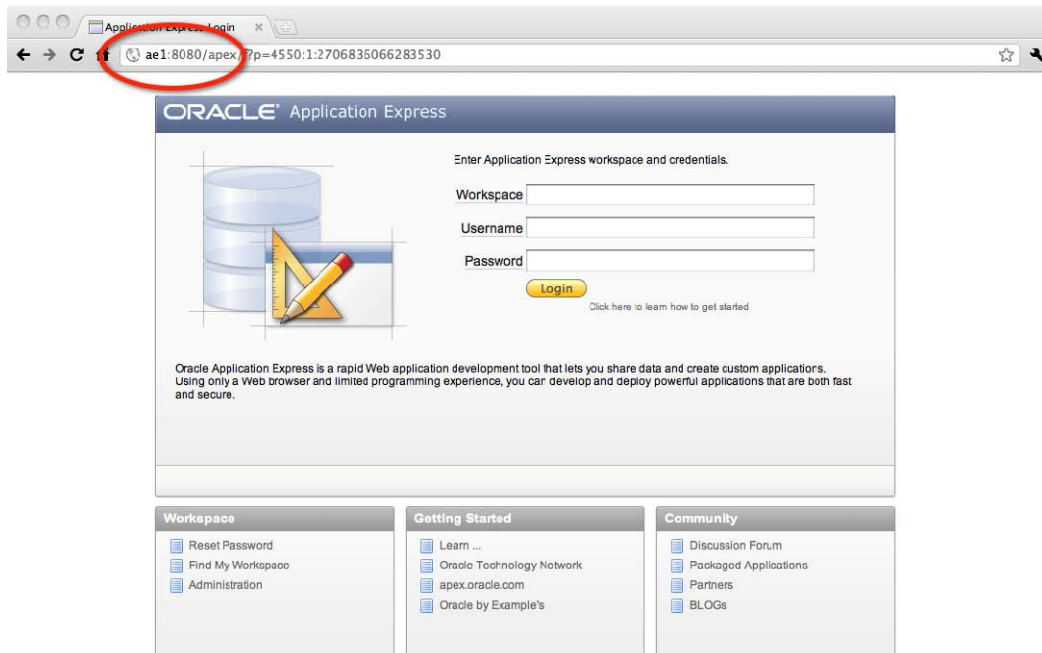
Application Express Login

ae1:8080/apex/f?p=4550:1:2706835066283530

ORACLE® Application Express

Enter Application Express workspace and credentials.

Workspace

Username

Password

Login

Click here to learn how to get started

Oracle Application Express is a rapid Web application development tool that lets you share data and create custom applications. Using only a Web browser and limited programming experience, you can develop and deploy powerful applications that are both fast and secure.

Workspace
Reset Password
Find My Workspace
Administration

Getting Started
Learn ...
Oracle Technology Network
apex.oracle.com
Oracle by Example's

Community
Discussion Forum
Packaged Applications
Partners
BLOGs